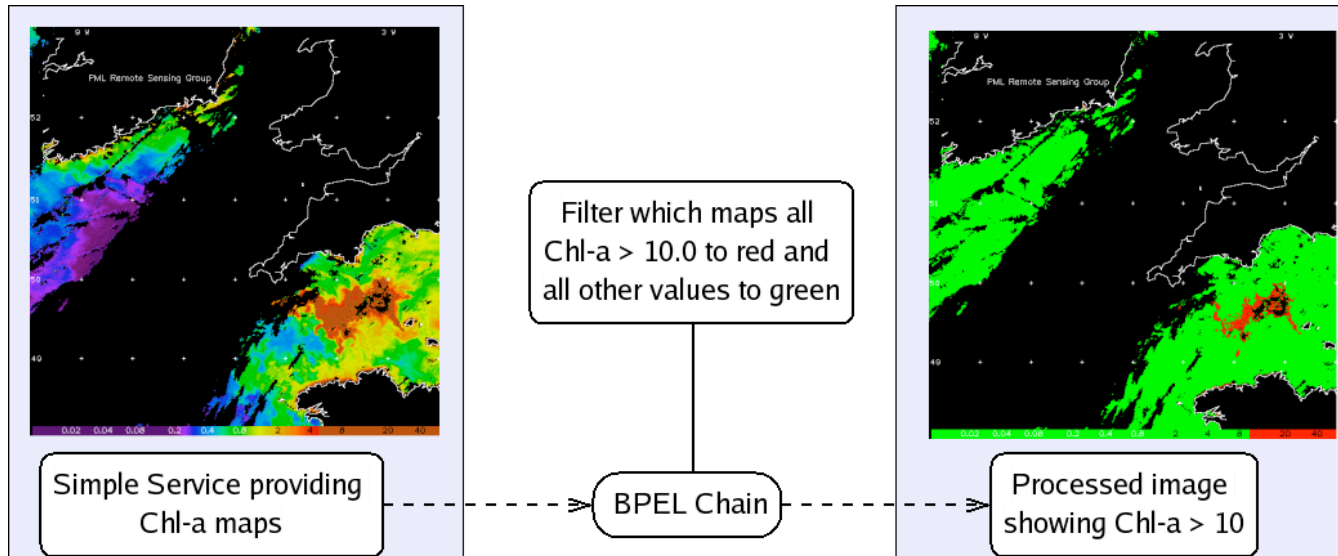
9 W
3 W
PML Remote Sensing Group
52
51
50
49
0.02 0.04 0.08 0.2 0.4 0.8 2 4 8 20 40

Simple Service providing Chl-a maps

Filter which maps all Chl-a > 10.0 to red and all other values to green

BPEL Chain

9 W
3 W
PML Remote Sensing Group
52
51
50
49
0.02 0.04 0.08 0.2 0.4 0.8 2 4 8 20 40

Processed image showing Chl-a > 10